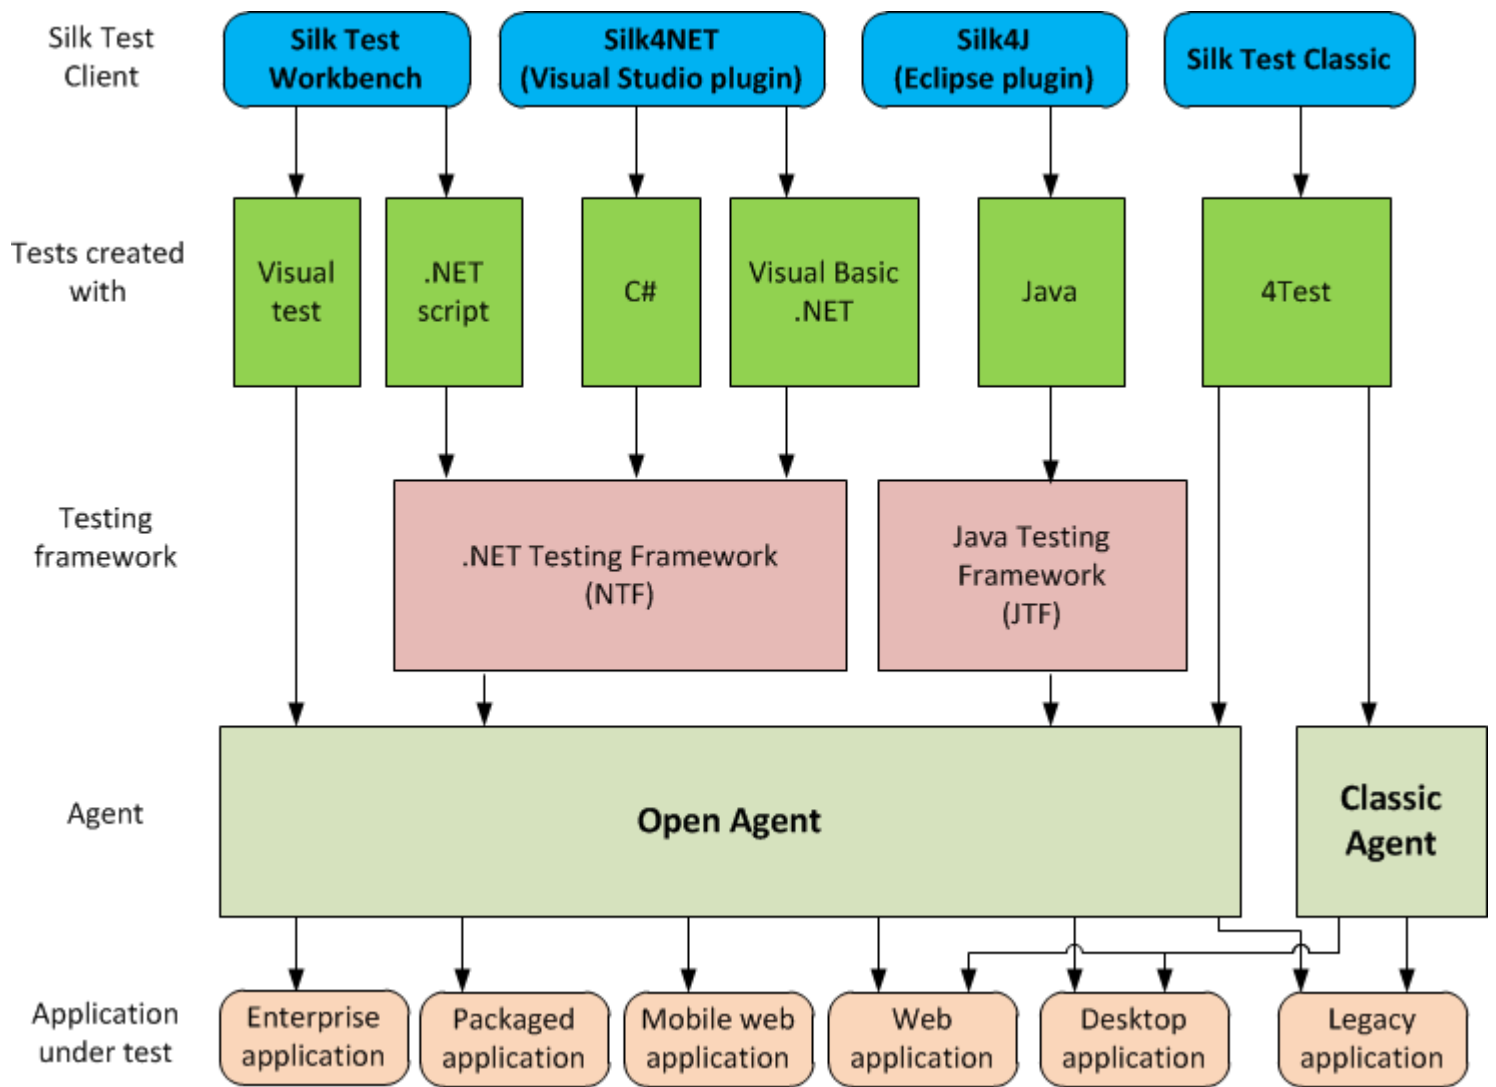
Silk Test Client

Silk Test Workbench

Silk4NET (Visual Studio plugin)

Silk4J (Eclipse plugin)

Silk Test Classic

Tests created with

Visual test

.NET script

C#

Visual Basic .NET

Java

4Test

Testing framework

.NET Testing Framework (NTF)

Java Testing Framework (JTF)

Agent

Open Agent

Classic Agent

Application under test

Enterprise application

Packaged application

Mobile web application

Web application

Desktop application

Legacy application